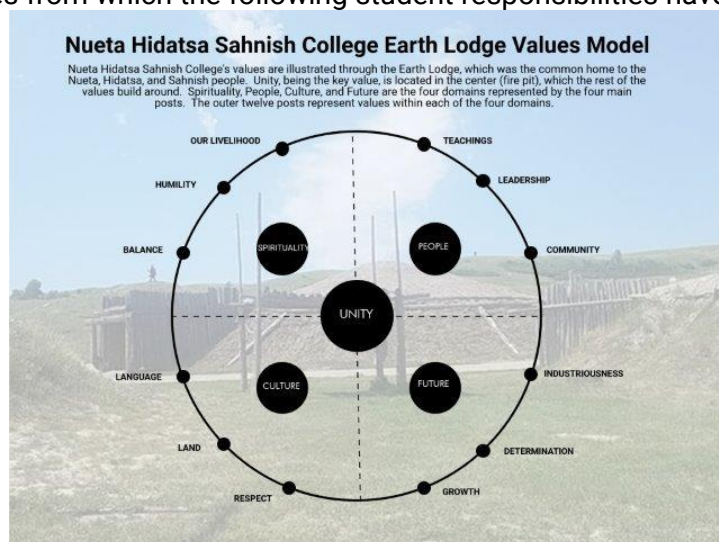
e from which the following student responsibilities have

Nueta Hidatsa Sahnish College Earth Lodge Values Model

Nueta Hidatsa Sahnish College's values are illustrated through the Earth Lodge, which was the common home to the Nueta, Hidatsa, and Sahnish people. Unity, being the key value, is located in the center (fire pit), which the rest of the values build around. Spirituality, People, Culture, and Future are the four domains represented by the four main posts. The outer twelve posts represent values within each of the four domains.

OUR LIVELIHOOD

TEACHINGS

HUMILITY

LEADERSHIP

BALANCE

SPIRITUALITY

PEOPLE

COMMUNITY

UNITY

LANGUAGE

CULTURE

FUTURE

INDUSTRIOUSNESS

LAND

DETERMINATION

RESPECT

GROWTH